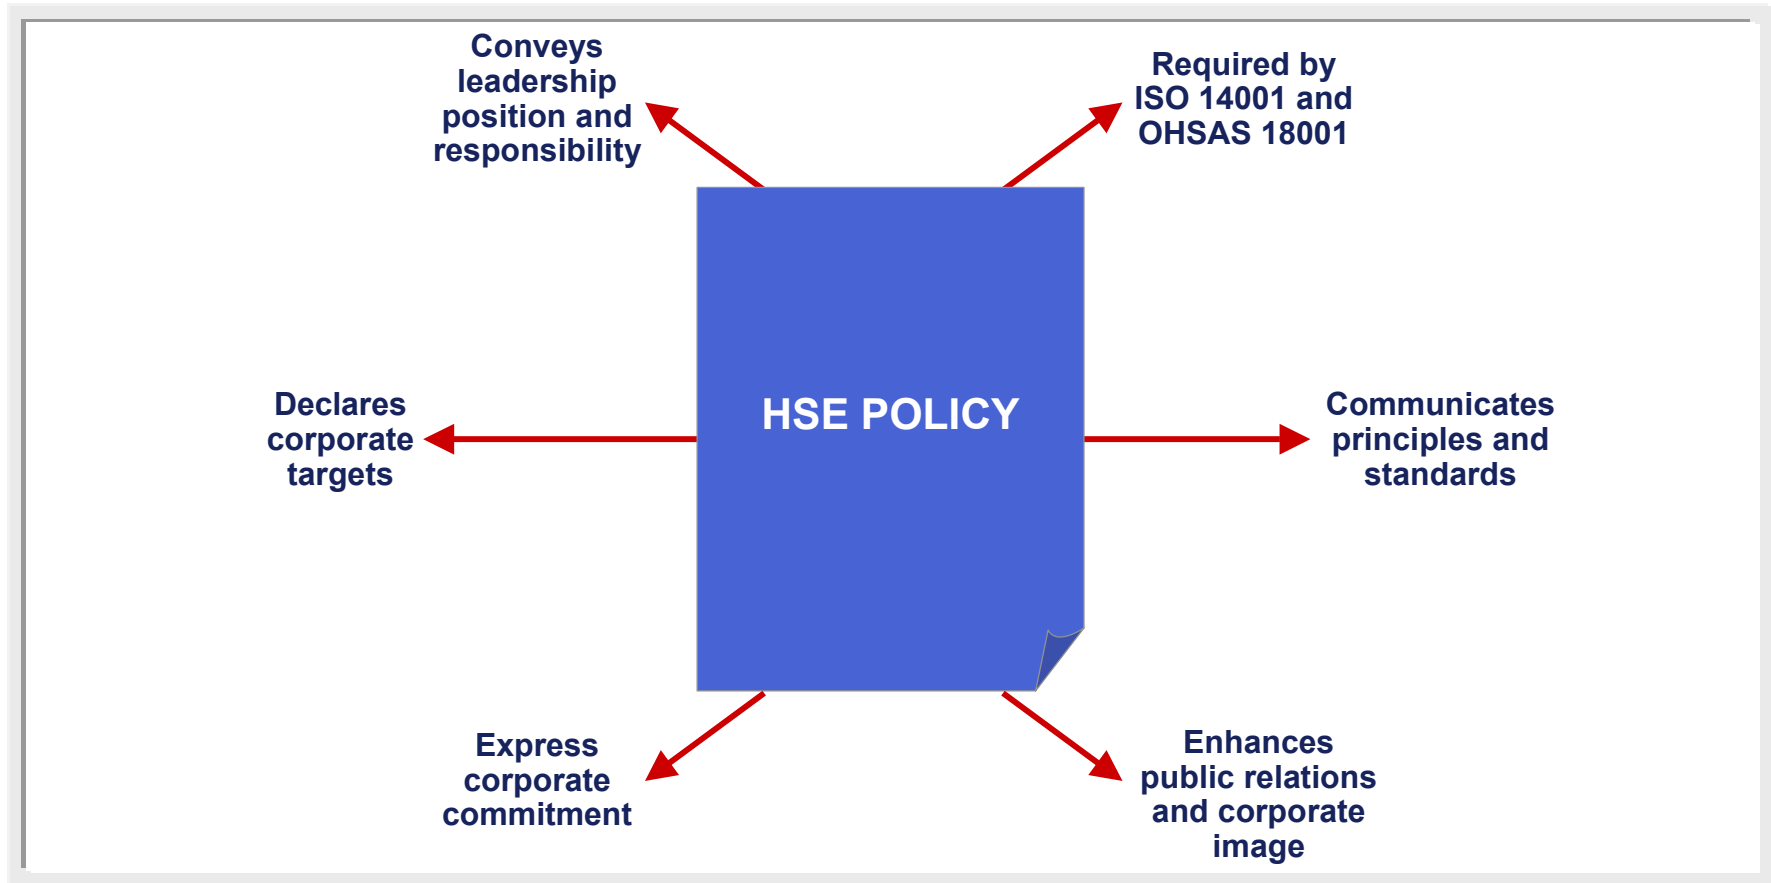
Conveys leadership position and responsibility

Required by ISO 14001 and OHSAS 18001

HSE POLICY

Declares corporate targets

Communicates principles and standards

Express corporate commitment

Enhances public relations and corporate image